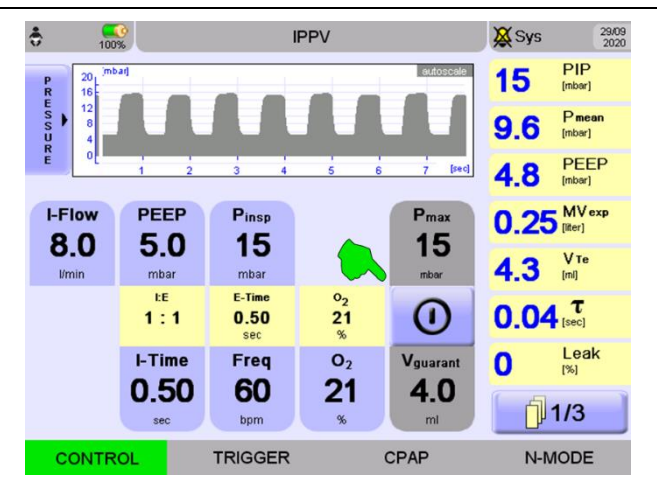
100%

IPPV

Sys

29/09
2020

PRESSURE

mbar

autoscale

20
16
12
8
4
0

1 2 3 4 5 6 7 [sec]

15 PIP [mbar]

9.6 Pmean [mbar]

4.8 PEEP [mbar]

0.25 MV exp [liter]

4.3 VTe [ml]

0.04 $\tau$ [sec]

0 Leak [%]

1/3

I-Flow
8.0
l/min

PEEP
5.0
mbar

Pinsp
15
mbar

Pmax
15
mbar

I:E
1 : 1

E-Time
0.50
sec

$O_2$
21
%

I-Time
0.50
sec

Freq
60
bpm

$O_2$
21
%

Vguarant
4.0
ml

CONTROL

TRIGGER

CPAP

N-MODE